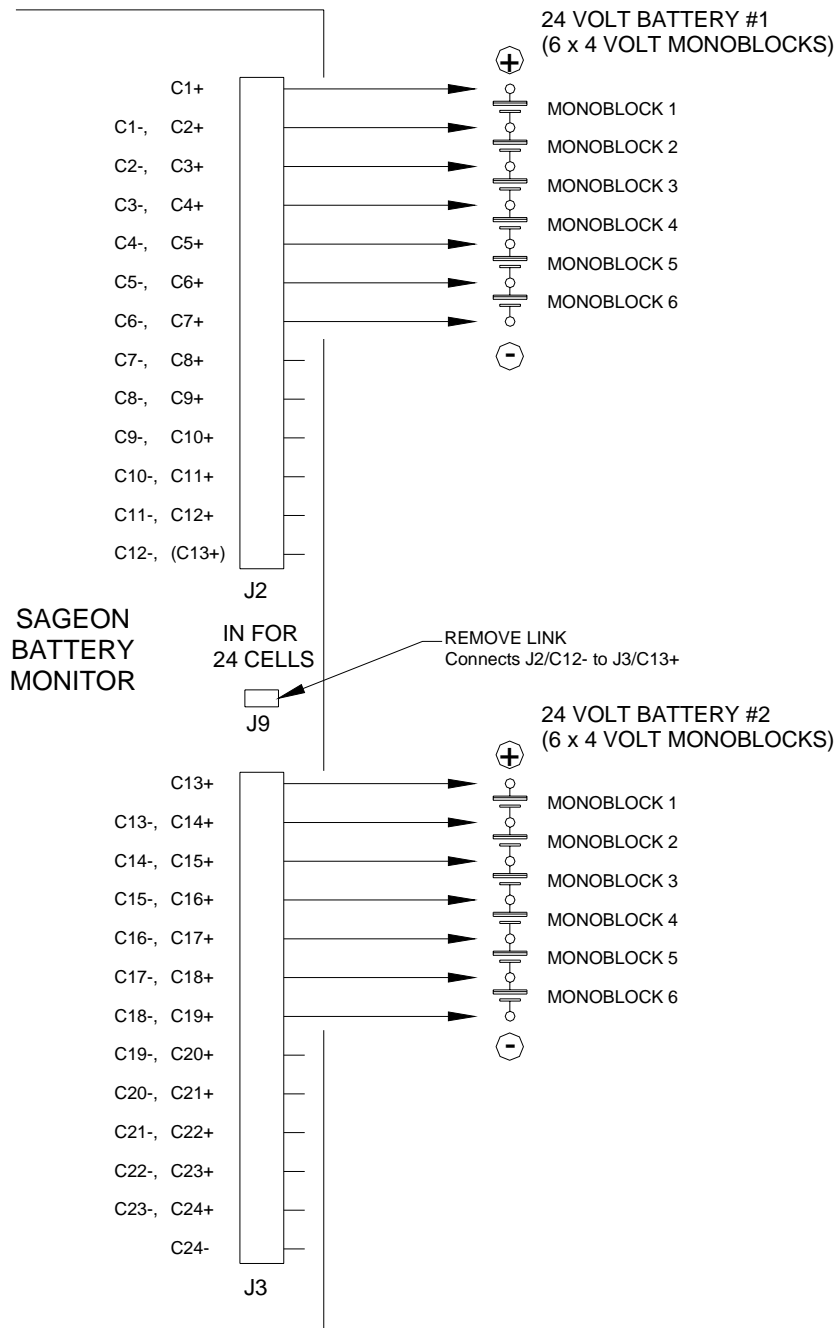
24 VOLT BATTERY #1
(6 x 4 VOLT MONOBLOCKS)

+

C1+
C1-, C2+
C2-, C3+
C3-, C4+
C4-, C5+
C5-, C6+
C6-, C7+
C7-, C8+
C8-, C9+
C9-, C10+
C10-, C11+
C11-, C12+
C12-, (C13+)

MONOBLOCK 1
MONOBLOCK 2
MONOBLOCK 3
MONOBLOCK 4
MONOBLOCK 5
MONOBLOCK 6

-

J2

SAGEON
BATTERY
MONITOR

IN FOR
24 CELLS

REMOVE LINK
Connects J2/C12- to J3/C13+

J9

24 VOLT BATTERY #2
(6 x 4 VOLT MONOBLOCKS)

+

C13+
C13-, C14+
C14-, C15+
C15-, C16+
C16-, C17+
C17-, C18+
C18-, C19+
C19-, C20+
C20-, C21+
C21-, C22+
C22-, C23+
C23-, C24+
C24-

MONOBLOCK 1
MONOBLOCK 2
MONOBLOCK 3
MONOBLOCK 4
MONOBLOCK 5
MONOBLOCK 6

-

J3